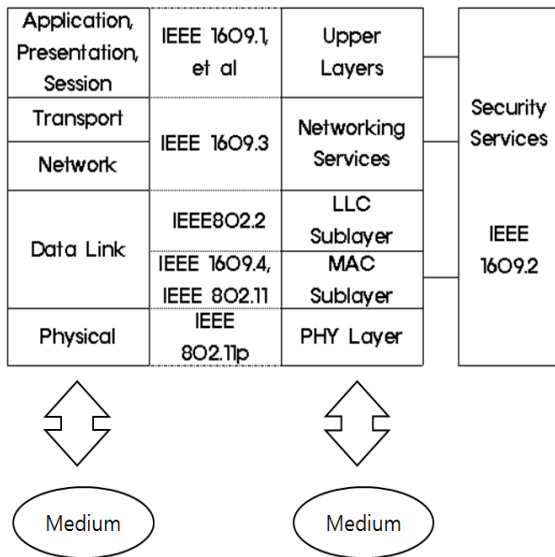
| | | |
|---|---|---|
| Application, Presentation, Session | IEEE 1609.1, et al | Upper Layers |
| Transport | IEEE 1609.3 | Networking Services |
| Network | | |
| Data Link | IEEE802.2 | LLC Sublayer |
| | IEEE 1609.4, IEEE 802.11 | MAC Sublayer |
| Physical | IEEE 802.11p | PHY Layer |

Security Services

IEEE 1609.2

Medium

Medium